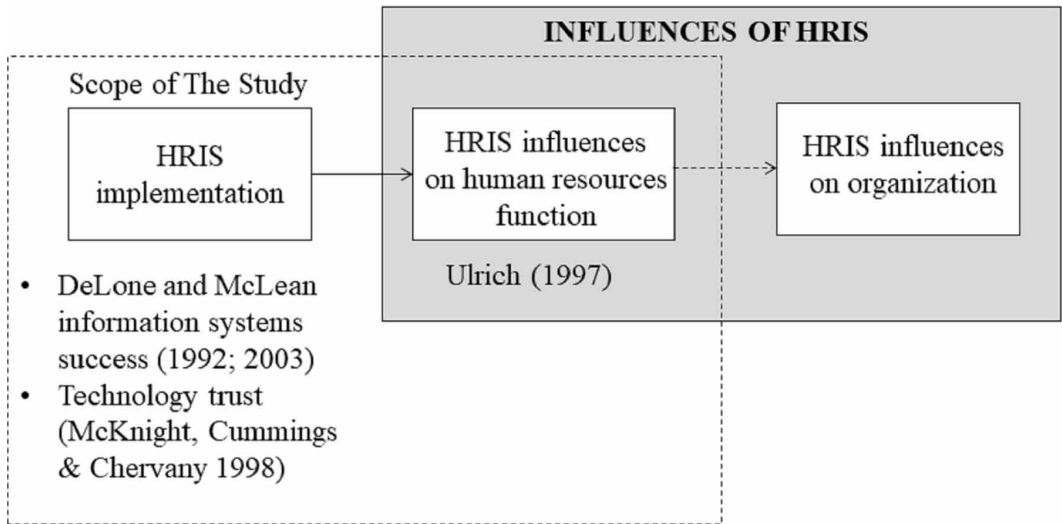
INFLUENCES OF HRIS

Scope of The Study

HRIS implementation

HRIS influences on human resources function

HRIS influences on organization

Ulrich (1997)

• DeLone and McLean information systems success (1992; 2003)
• Technology trust (McKnight, Cummings & Chervany 1998)